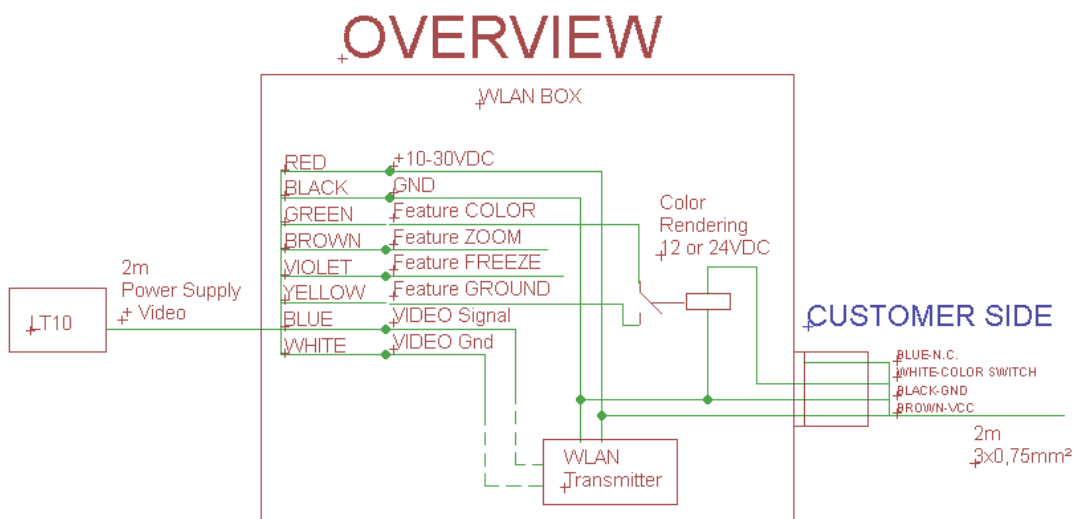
OVERVIEW

WLAN BOX

RED
BLACK
GREEN
BROWN
VIOLET
YELLOW
BLUE
WHITE

+10-30VDC
GND
Feature COLOR
Feature ZOOM
Feature FREEZE
Feature GROUND
VIDEO Signal
VIDEO Gnd

Color Rendering 12 or 24VDC

LT10

2m
Power Supply
+ Video

CUSTOMER SIDE

BLUE-N.C.
WHITE-COLOR SWITCH
BLACK-GND
BROWN-VCC

2m
3x0,75mm²

WLAN
Transmitter